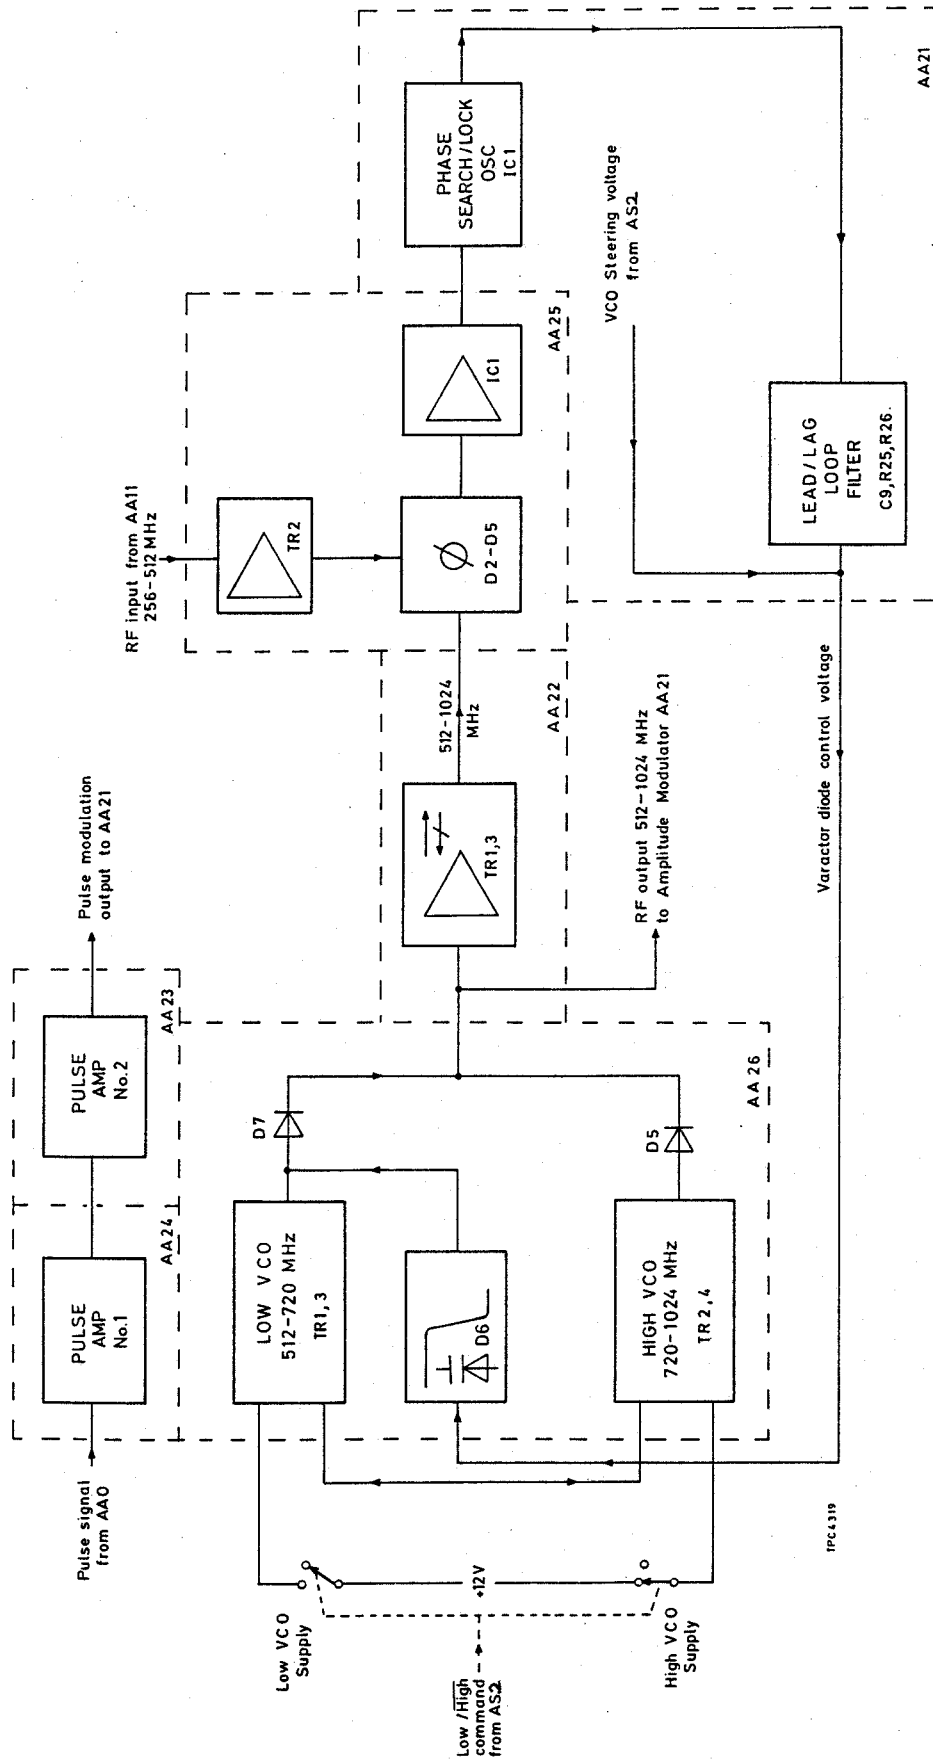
Pulse modulation output to AA21

RF input from AA11 256-512 MHz

PHASE SEARCH/LOCK OSC IC1

VCO Steering voltage from AS2

AA21

AA25

IC1

TR2

$\phi$ D2-D5

LEAD/LAG LOOP FILTER C9,R25,R26.

512-1024 MHz

AA22

TR1,3

RF output 512-1024 MHz to Amplitude Modulator AA21

Varactor diode control voltage

AA23

PULSE AMP No.2

AA24

PULSE AMP No.1

Pulse signal from AA0

D7

LOW VCO 512-720 MHz TR1,3

D6

D5

HIGH VCO 720-1024 MHz TR2,4

AA26

TPC4319

Low VCO Supply

+12V

Low/$\overline{High}$ command from AS2

High VCO Supply